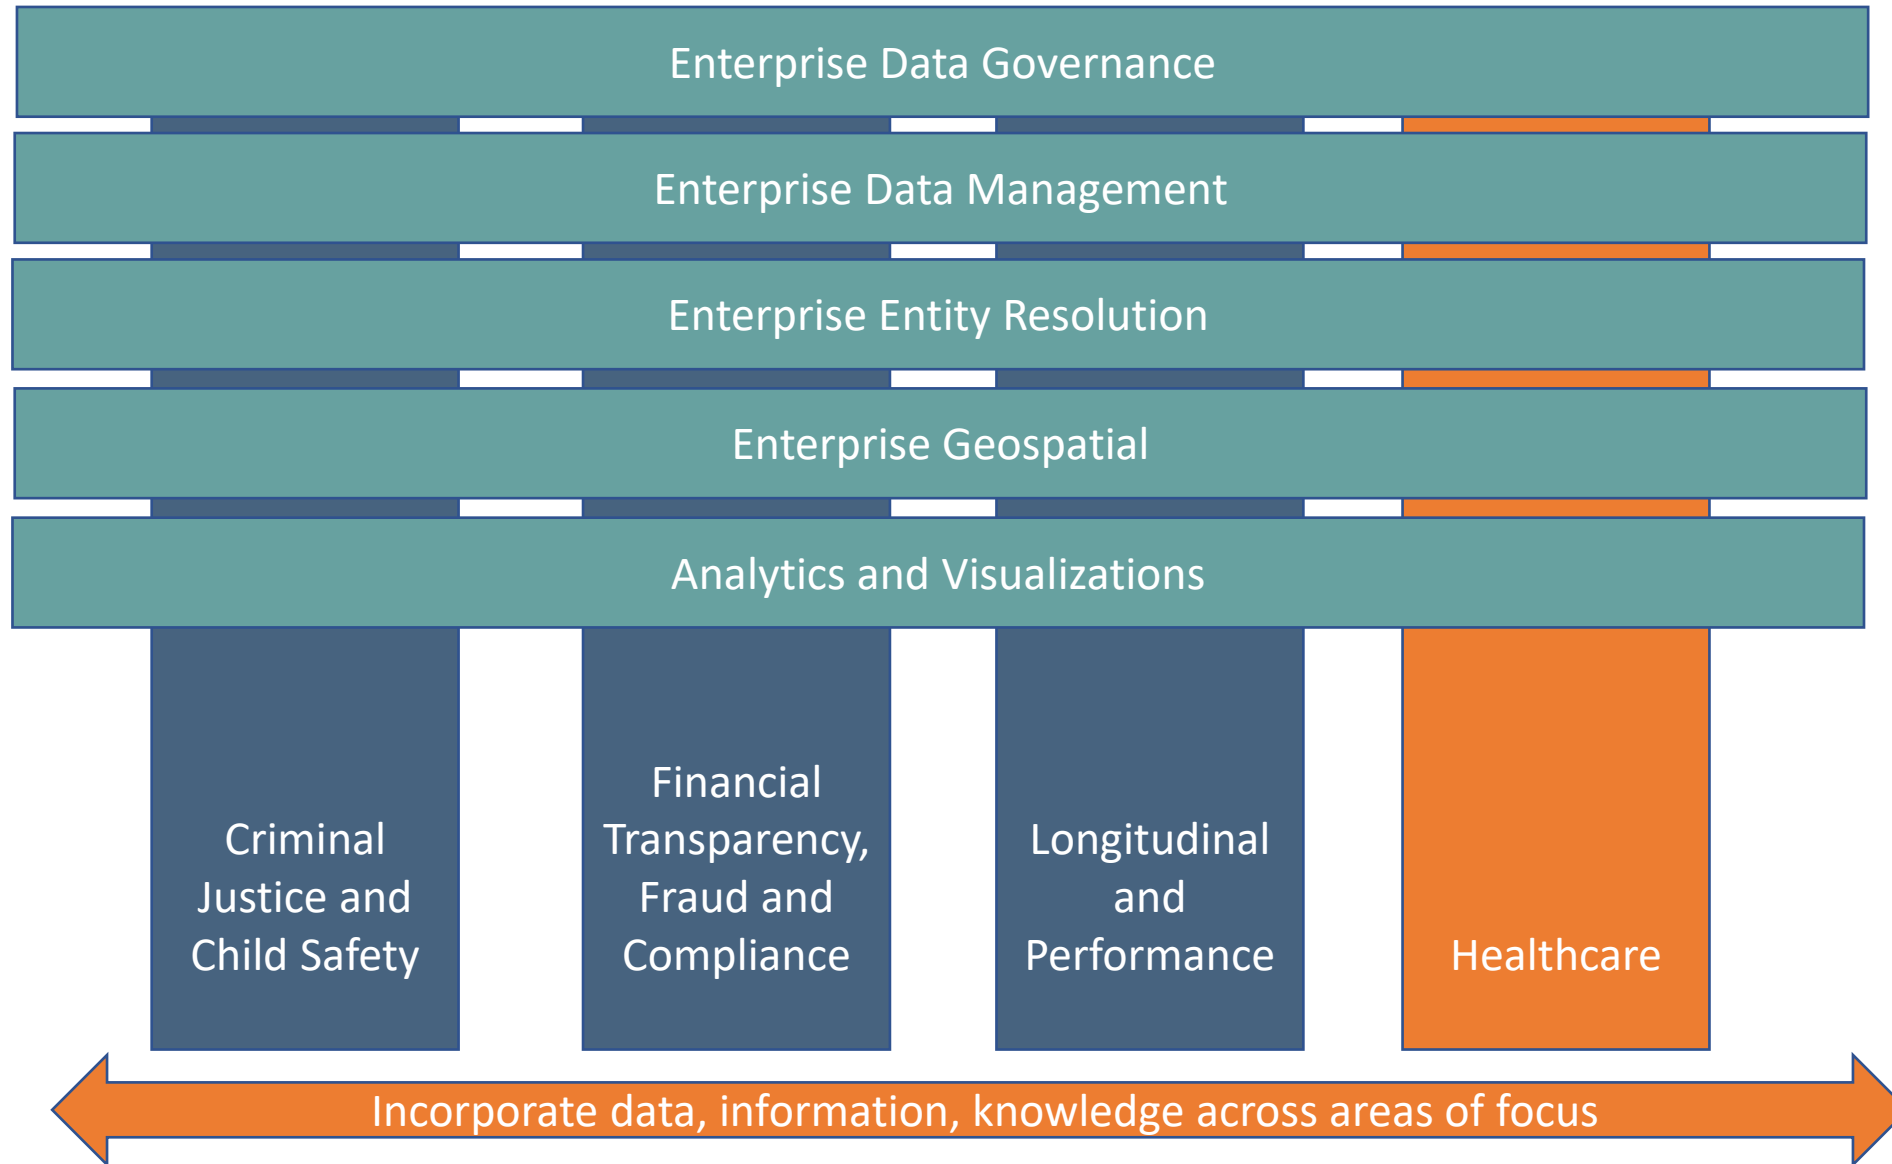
Enterprise Data Governance

Enterprise Data Management

Enterprise Entity Resolution

Enterprise Geospatial

Analytics and Visualizations

Criminal Justice and Child Safety

Financial Transparency, Fraud and Compliance

Longitudinal and Performance

Healthcare

Incorporate data, information, knowledge across areas of focus